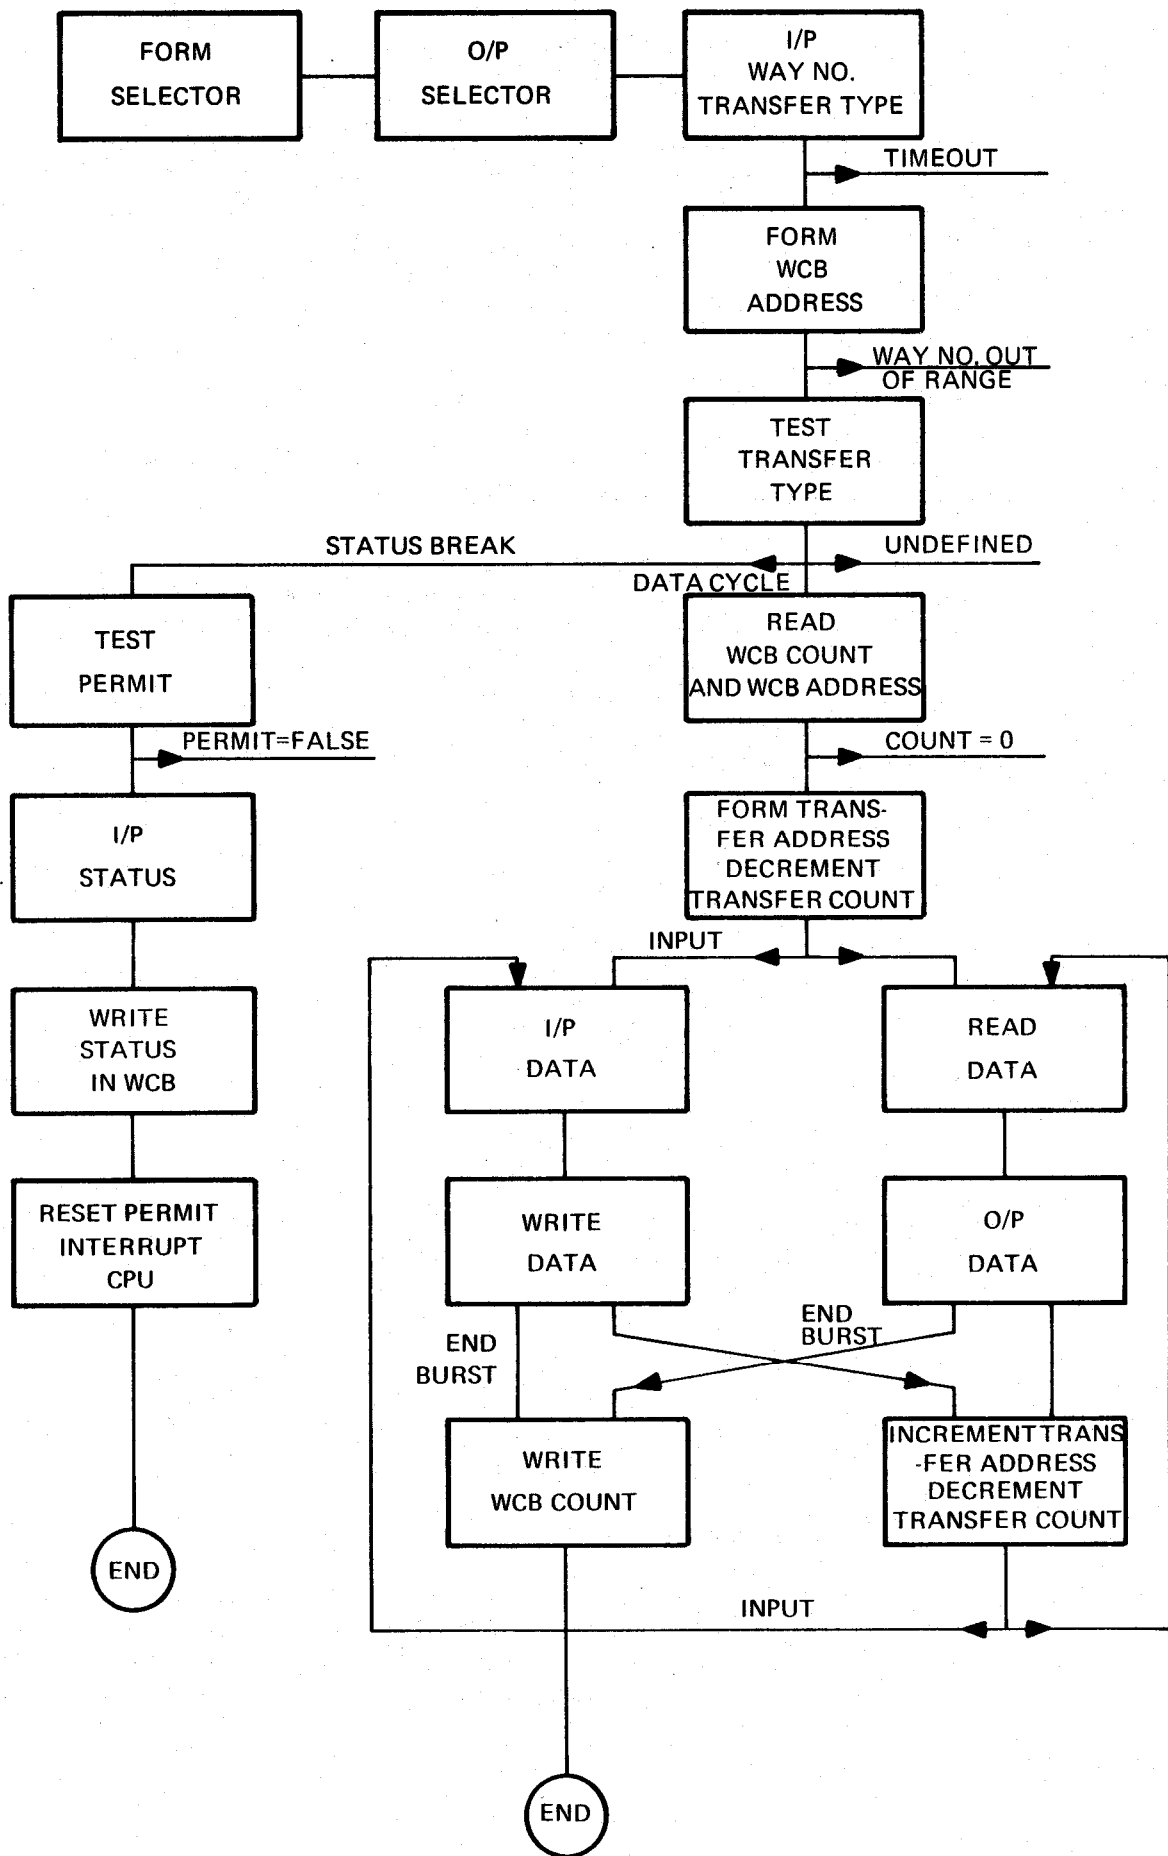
FORM SELECTOR

O/P SELECTOR

I/P WAY NO. TRANSFER TYPE

TIMEOUT

FORM WCB ADDRESS

WAY NO. OUT OF RANGE

TEST TRANSFER TYPE

STATUS BREAK

UNDEFINED

DATA CYCLE

TEST PERMIT

READ WCB COUNT AND WCB ADDRESS

PERMIT=FALSE

COUNT = 0

I/P STATUS

FORM TRANSFER ADDRESS DECREMENT TRANSFER COUNT

INPUT

WRITE STATUS IN WCB

I/P DATA

READ DATA

RESET PERMIT INTERRUPT CPU

WRITE DATA

O/P DATA

END BURST

END BURST

WRITE WCB COUNT

INCREMENT TRANS-FER ADDRESS DECREMENT TRANSFER COUNT

END

INPUT

END